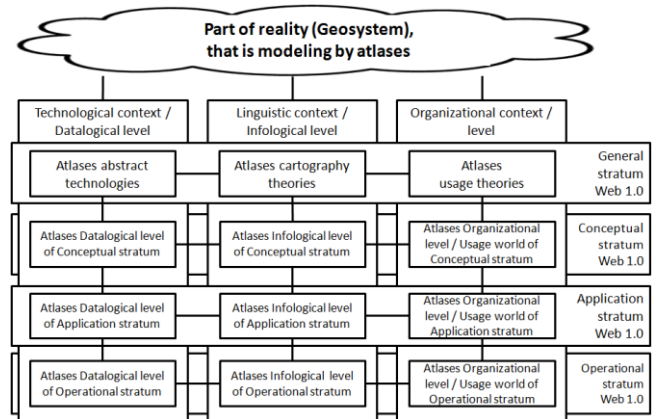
Part of reality (Geosystem), that is modeling by atlases

Technological context / Datalogical level

Linguistic context / Infological level

Organizational context / level

Atlases abstract technologies

Atlases cartography theories

Atlases usage theories

General stratum Web 1.0

Atlases Datalogical level of Conceptual stratum

Atlases Infological level of Conceptual stratum

Atlases Organizational level / Usage world of Conceptual stratum

Conceptual stratum Web 1.0

Atlases Datalogical level of Application stratum

Atlases Infological level of Application stratum

Atlases Organizational level / Usage world of Application stratum

Application stratum Web 1.0

Atlases Datalogical level of Operational stratum

Atlases Infological level of Operational stratum

Atlases Organizational level / Usage world of Operational stratum

Operational stratum Web 1.0